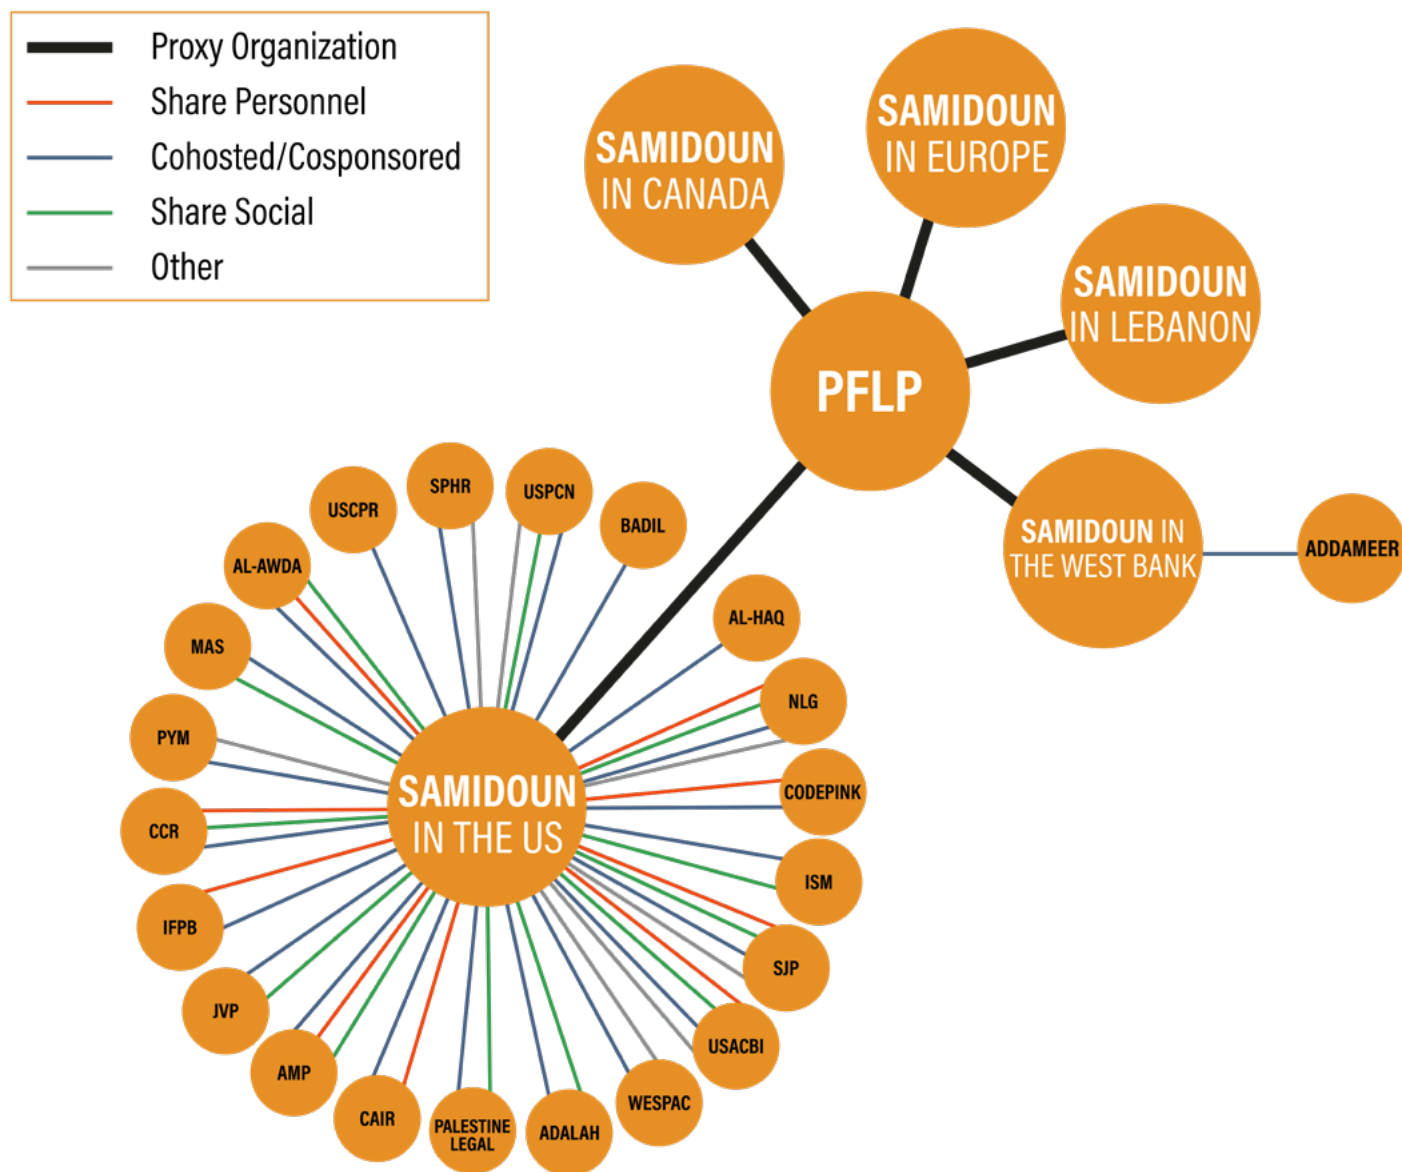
Proxy Organization
Share Personnel
Cohosted/Cosponsored
Share Social
Other

SAMIDOUN IN CANADA
SAMIDOUN IN EUROPE
SAMIDOUN IN LEBANON
PFLP
SAMIDOUN IN THE WEST BANK
ADDAMEER

SAMIDOUN IN THE US

SPHR
USPCN
USCPR
BADIL
AL-AWDA
AL-HAQ
MAS
NLG
PYM
CODEPINK
CCR
ISM
IFPB
SJP
JVP
USACBI
AMP
WESPAC
CAIR
PALESTINE LEGAL
ADALAH